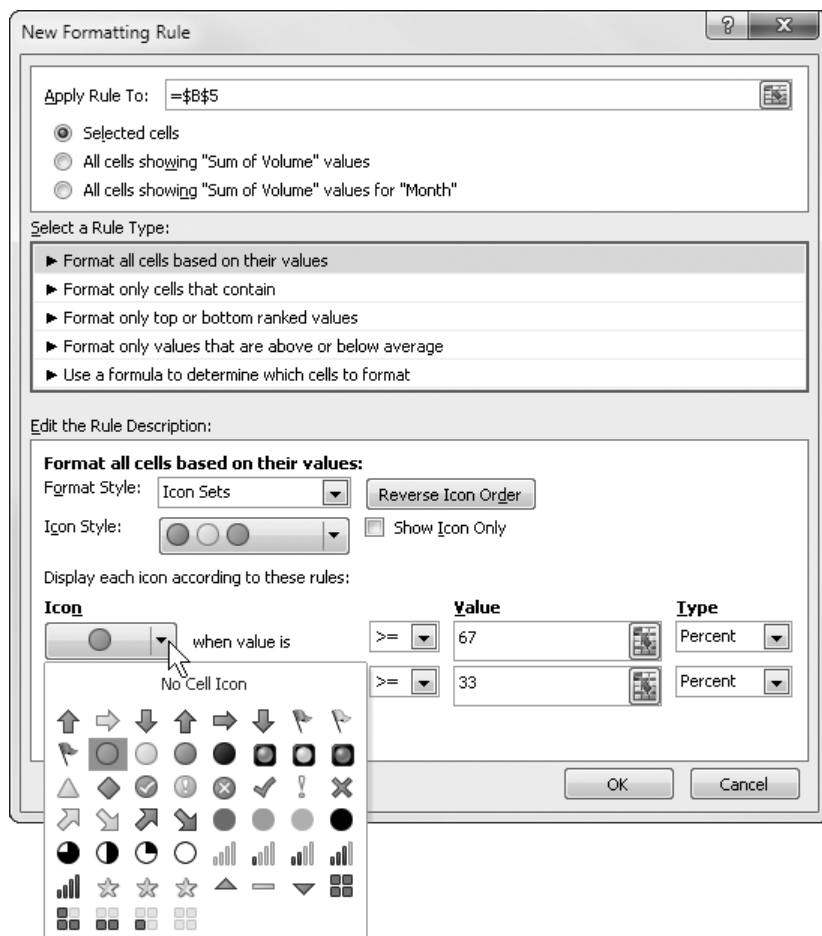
New Formatting Rule

?

Apply Rule To: =$B$5

Selected cells

All cells showing "Sum of Volume" values

All cells showing "Sum of Volume" values for "Month"

Select a Rule Type:

► Format all cells based on their values

► Format only cells that contain

► Format only top or bottom ranked values

► Format only values that are above or below average

► Use a formula to determine which cells to format

Edit the Rule Description:

Format all cells based on their values:

Format Style: Icon Sets

Reverse Icon Order

Icon Style:

Show Icon Only

Display each icon according to these rules:

Icon

Value

Type

when value is

>= 67 Percent

No Cell Icon

>= 33 Percent

OK

Cancel